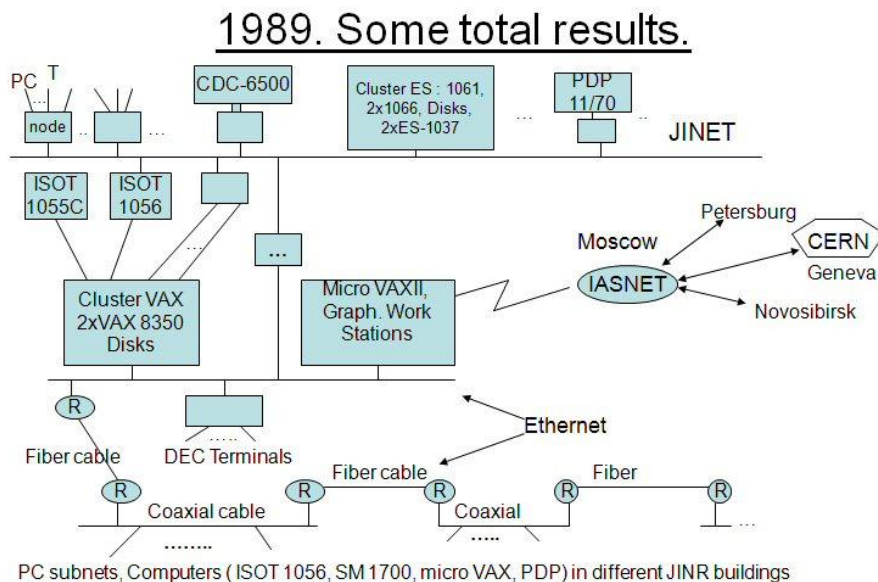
1989. Some total results.

PC T

node

CDC-6500

Cluster ES : 1061, 2x1066, Disks, 2xES-1037

PDP 11/70

JINET

ISOT 1055C

ISOT 1056

...

Cluster VAX 2xVAX 8350 Disks

Micro VAXII, Graph. Work Stations

Moscow

IASNET

Petersburg

CERN

Geneva

Novosibirsk

R

Fiber cable

DEC Terminals

Ethernet

Fiber cable

Fiber

R

R

R

R

R

Coaxial cable

Coaxial

PC subnets, Computers ( ISOT 1056, SM 1700, micro VAX, PDP) in different JINR buildings